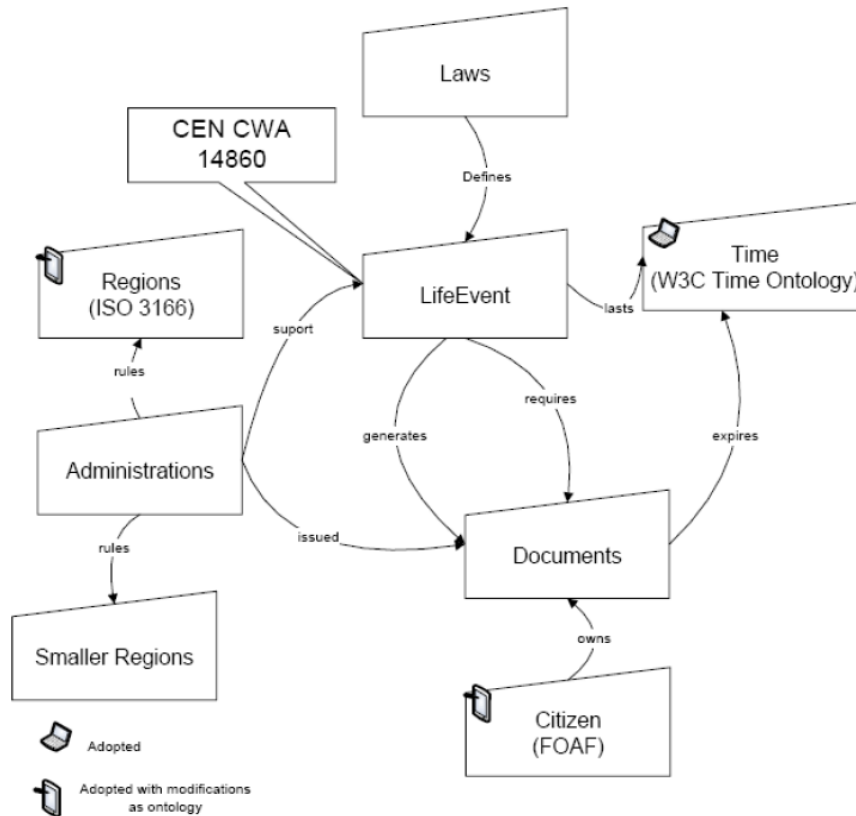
Laws

CEN CWA 14860

Defines

Regions (ISO 3166)

LifeEvent

lasts

Time (W3C Time Ontology)

suport

rules

requires

generates

expires

Administrations

issued

Documents

rules

Smaller Regions

owns

Citizen (FOAF)

Adopted

Adopted with modifications as ontology